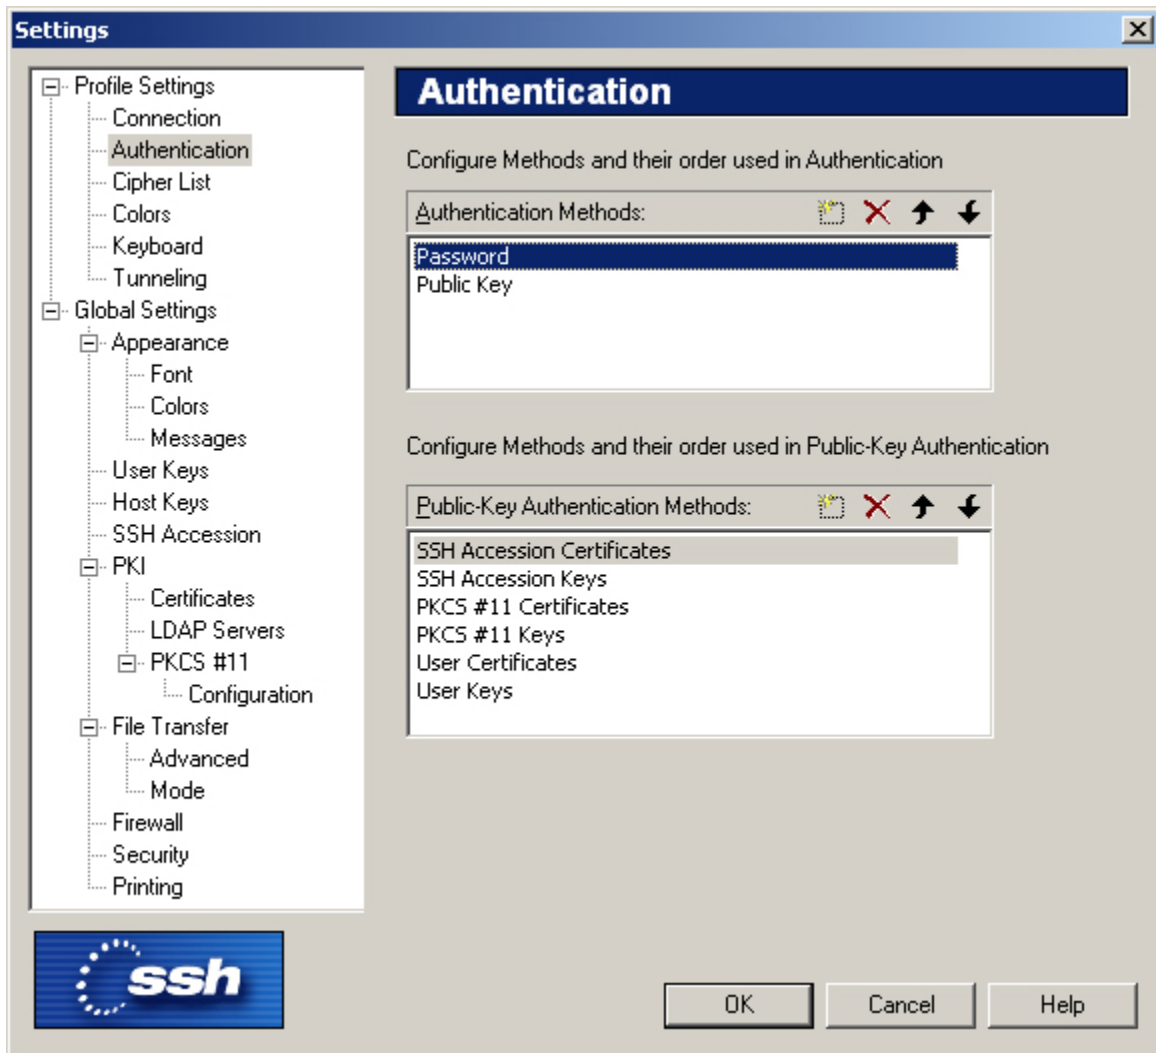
Settings

Profile Settings
Connection
Authentication
Cipher List
Colors
Keyboard
Tunneling
Global Settings
Appearance
Font
Colors
Messages
User Keys
Host Keys
SSH Accession
PKI
Certificates
LDAP Servers
PKCS #11
Configuration
File Transfer
Advanced
Mode
Firewall
Security
Printing

ssh

Authentication

Configure Methods and their order used in Authentication

Authentication Methods:

Password
Public Key

Configure Methods and their order used in Public-Key Authentication

Public-Key Authentication Methods:

SSH Accession Certificates
SSH Accession Keys
PKCS #11 Certificates
PKCS #11 Keys
User Certificates
User Keys

OK
Cancel
Help